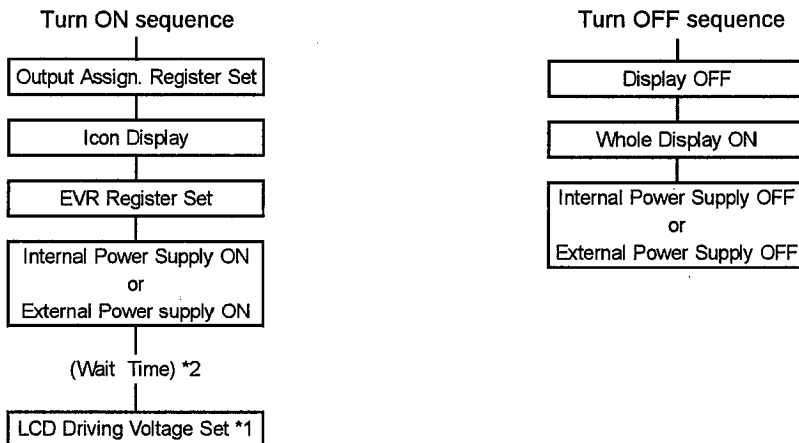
Turn ON sequence

Output Assign. Register Set

Icon Display

EVR Register Set

Internal Power Supply ON
or
External Power supply ON

(Wait Time) *2

LCD Driving Voltage Set *1

Turn OFF sequence

Display OFF

Whole Display ON

Internal Power Supply OFF
or
External Power Supply OFF